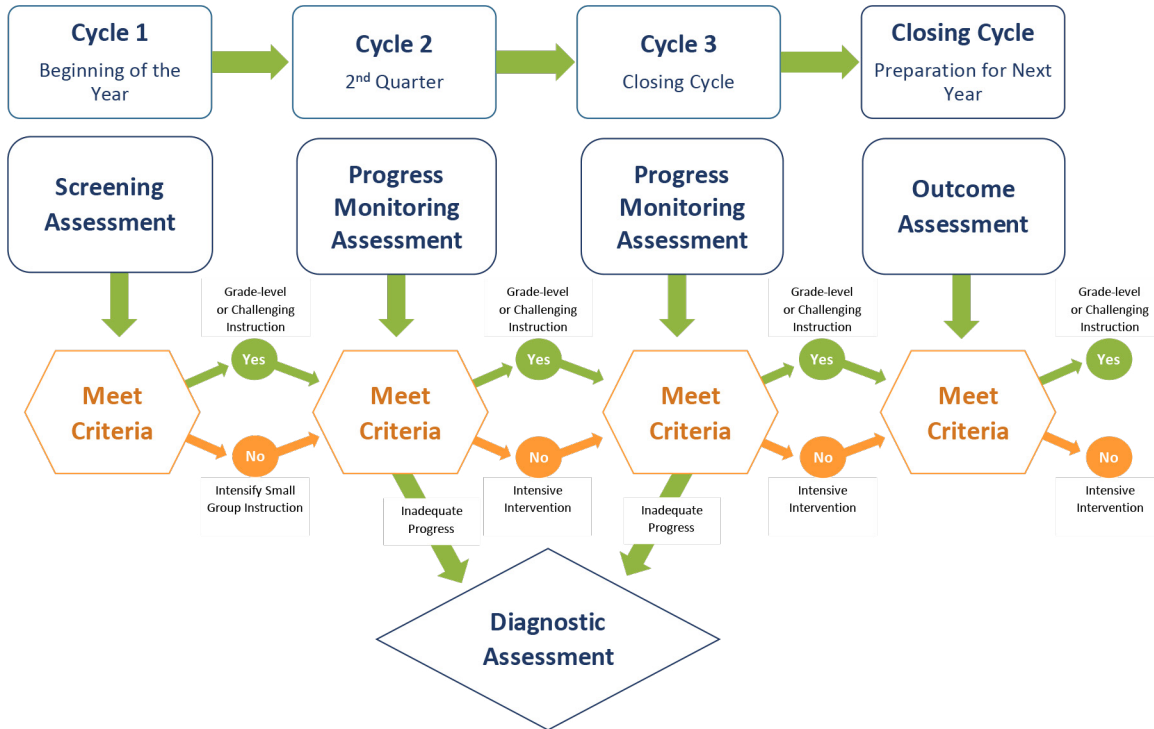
Cycle 1
Beginning of the Year

Cycle 2
$2^{nd}$ Quarter

Cycle 3
Closing Cycle

Closing Cycle
Preparation for Next Year

Screening Assessment

Progress Monitoring Assessment

Progress Monitoring Assessment

Outcome Assessment

Grade-level or Challenging Instruction

Yes

Meet Criteria

No

Intensify Small Group Instruction

Grade-level or Challenging Instruction

Yes

Meet Criteria

No

Inadequate Progress

Intensive Intervention

Grade-level or Challenging Instruction

Yes

Meet Criteria

No

Inadequate Progress

Intensive Intervention

Grade-level or Challenging Instruction

Yes

Meet Criteria

No

Intensive Intervention

Diagnostic Assessment